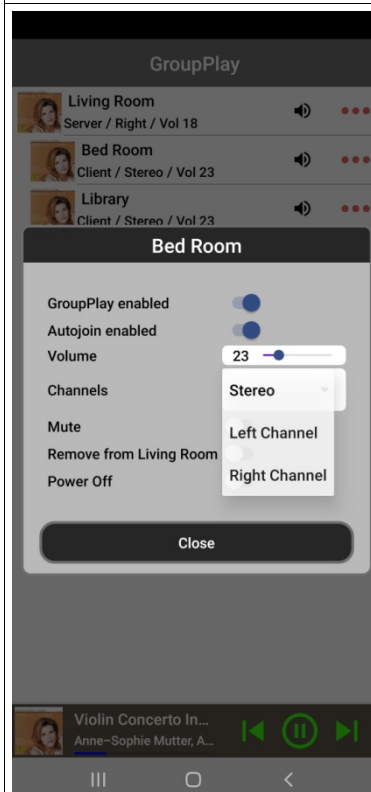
GroupPlay

Living Room
Server / Right / Vol 18

Bed Room
Client / Stereo / Vol 23

Library
Client / Stereo / Vol 23

Bed Room

GroupPlay enabled

Autojoin enabled

Volume 23

Channels Stereo

Mute Left Channel

Remove from Living Room

Power Off Right Channel

Close

Violin Concerto In...
Anne-Sophie Mutter, A...